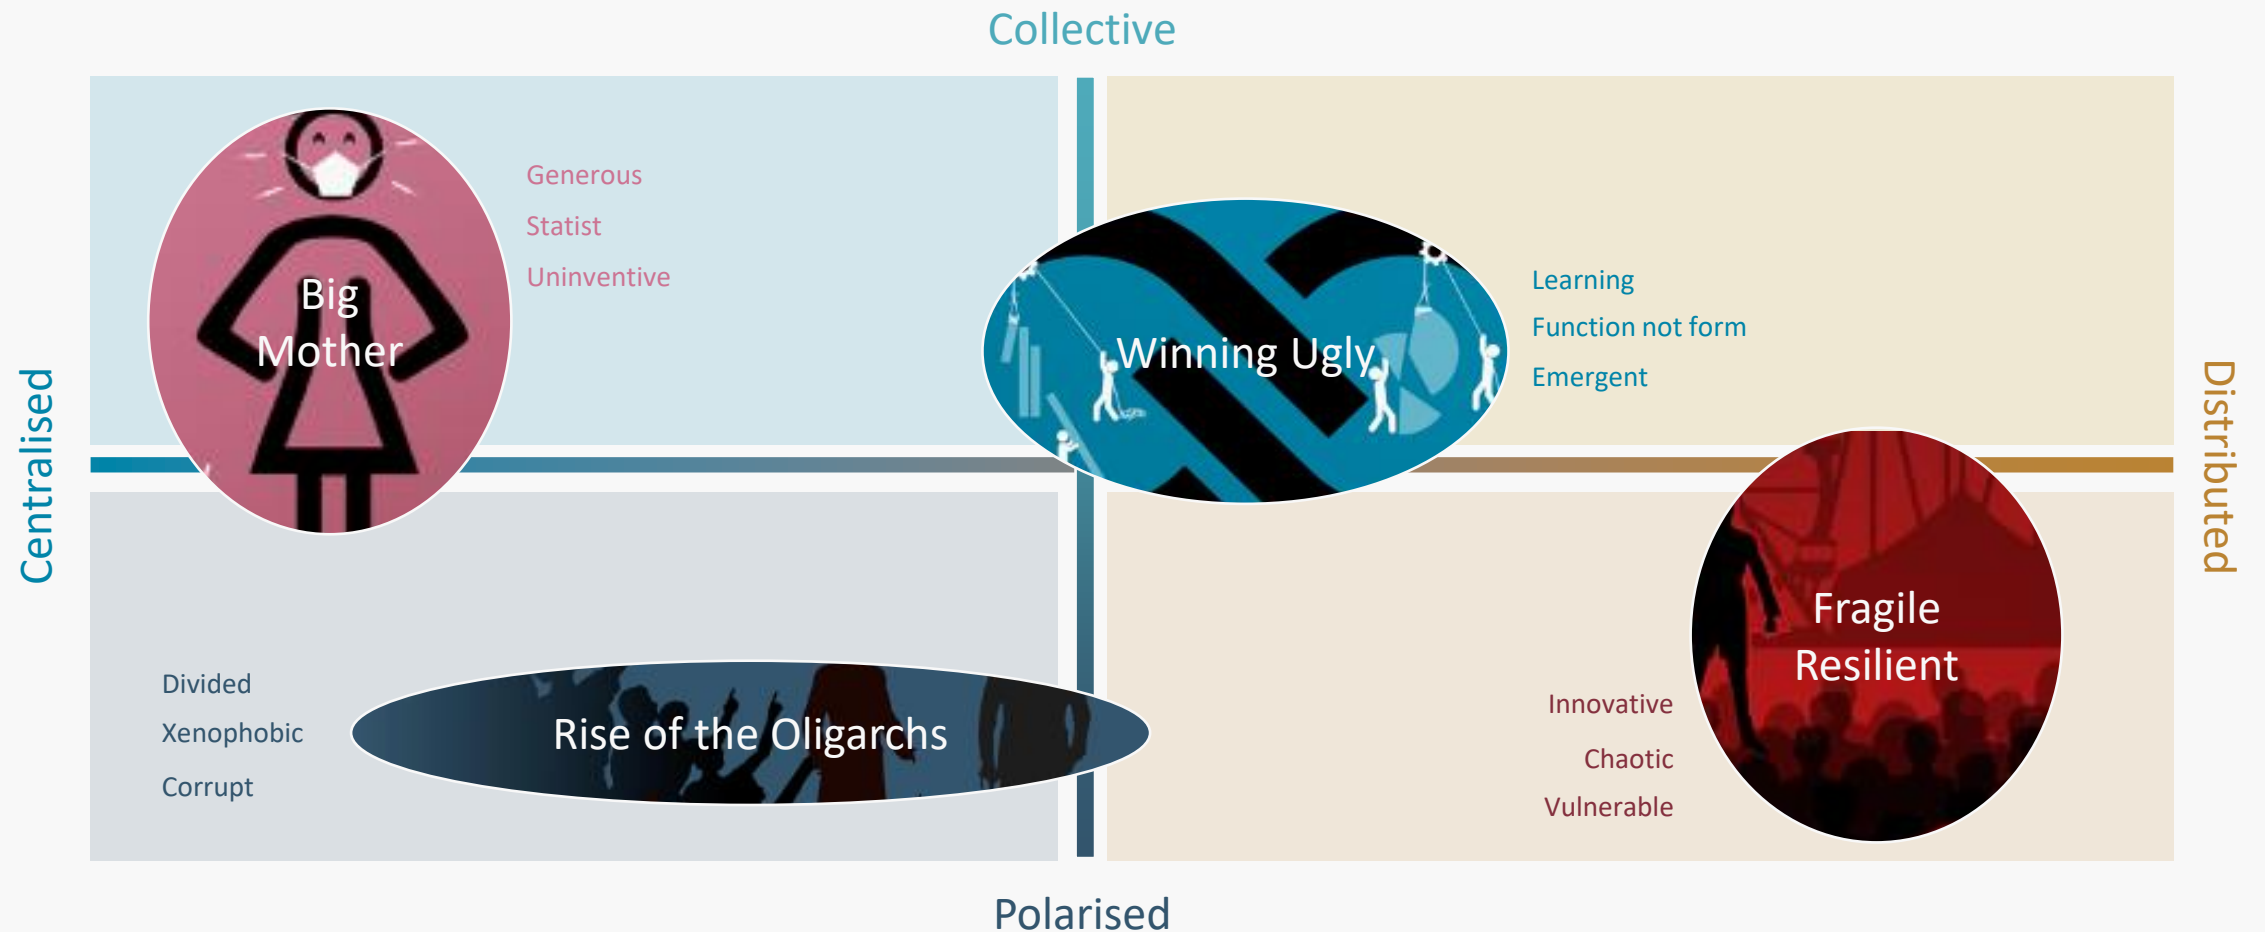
Collective

Centralised

Distributed

Big Mother

Generous

Statist

Uninventive

Winning Ugly

Learning

Function not form

Emergent

Divided

Xenophobic

Corrupt

Rise of the Oligarchs

Fragile Resilient

Innovative

Chaotic

Vulnerable

Polarised